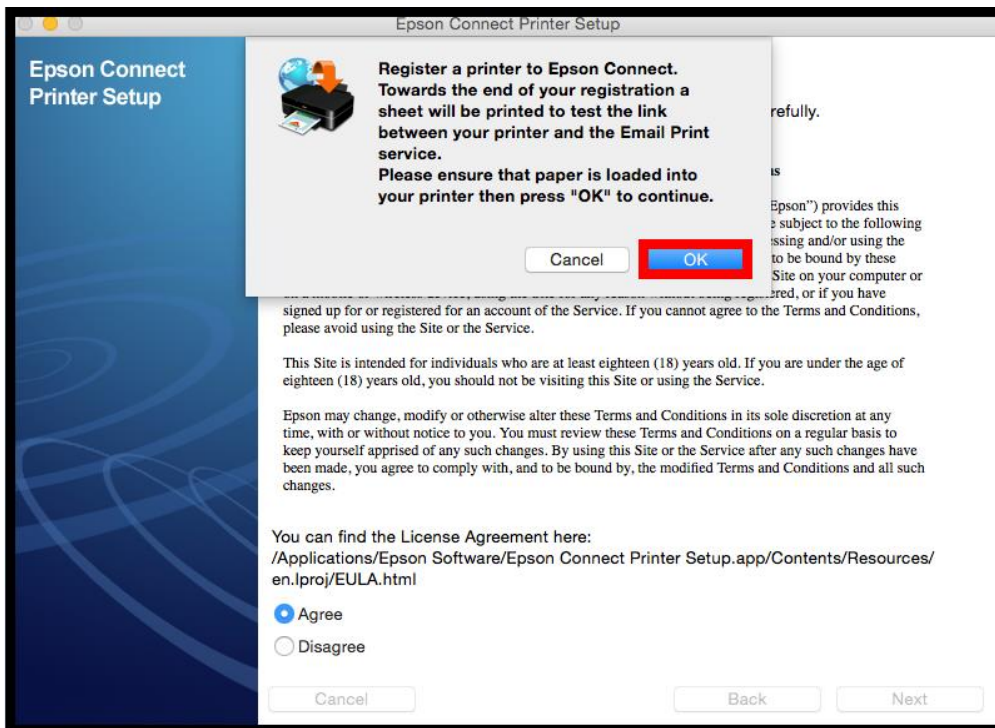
Epson Connect Printer Setup

Epson Connect Printer Setup

Register a printer to Epson Connect. Towards the end of your registration a sheet will be printed to test the link between your printer and the Email Print service.
Please ensure that paper is loaded into your printer then press "OK" to continue.

Cancel OK

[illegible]refully.

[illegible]s

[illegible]Epson") provides this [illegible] subject to the following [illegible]ssing and/or using the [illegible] to be bound by these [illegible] Site on your computer or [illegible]ered, or if you have signed up for or registered for an account of the Service. If you cannot agree to the Terms and Conditions, please avoid using the Site or the Service.

This Site is intended for individuals who are at least eighteen (18) years old. If you are under the age of eighteen (18) years old, you should not be visiting this Site or using the Service.

Epson may change, modify or otherwise alter these Terms and Conditions in its sole discretion at any time, with or without notice to you. You must review these Terms and Conditions on a regular basis to keep yourself apprised of any such changes. By using this Site or the Service after any such changes have been made, you agree to comply with, and to be bound by, the modified Terms and Conditions and all such changes.

You can find the License Agreement here:
/Applications/Epson Software/Epson Connect Printer Setup.app/Contents/Resources/en.lproj/EULA.html

Agree
Disagree

Cancel Back Next